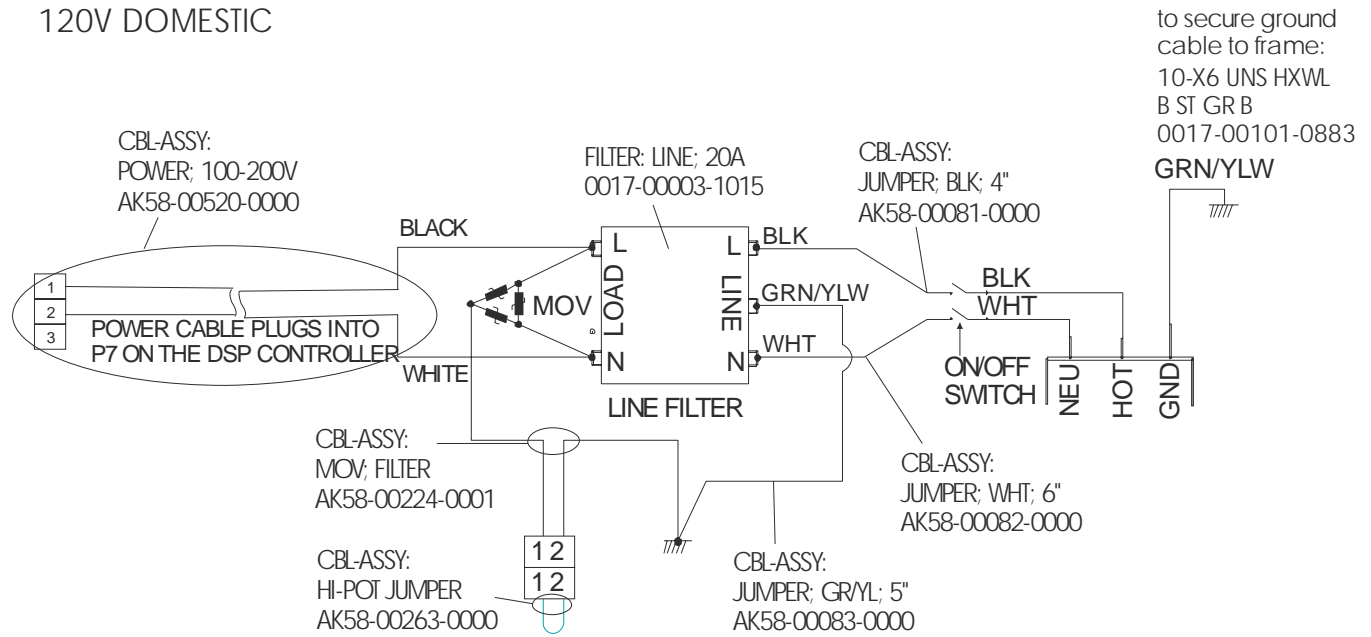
120V DOMESTIC

to secure ground cable to frame:
10-X6 UNS HXWL
B ST GR B
0017-00101-0883

GRN/YLW

CBL-ASSY:
POWER; 100-200V
AK58-00520-0000

FILTER: LINE; 20A
0017-00003-1015

CBL-ASSY:
JUMPER; BLK; 4"
AK58-00081-0000

BLACK

L

L

BLK

BLK

1
2
3

LOAD

LINE

GRN/YLW

MOV

WHT

POWER CABLE PLUGS INTO P7 ON THE DSP CONTROLLER

N

N

WHT

WHITE

ON/OFF SWITCH

NEU

HOT

GND

LINE FILTER

CBL-ASSY:
MOV; FILTER
AK58-00224-0001

CBL-ASSY:
JUMPER; WHT; 6"
AK58-00082-0000

1 2
1 2

CBL-ASSY:
HI-POT JUMPER
AK58-00263-0000

CBL-ASSY:
JUMPER; GR/YL; 5"
AK58-00083-0000